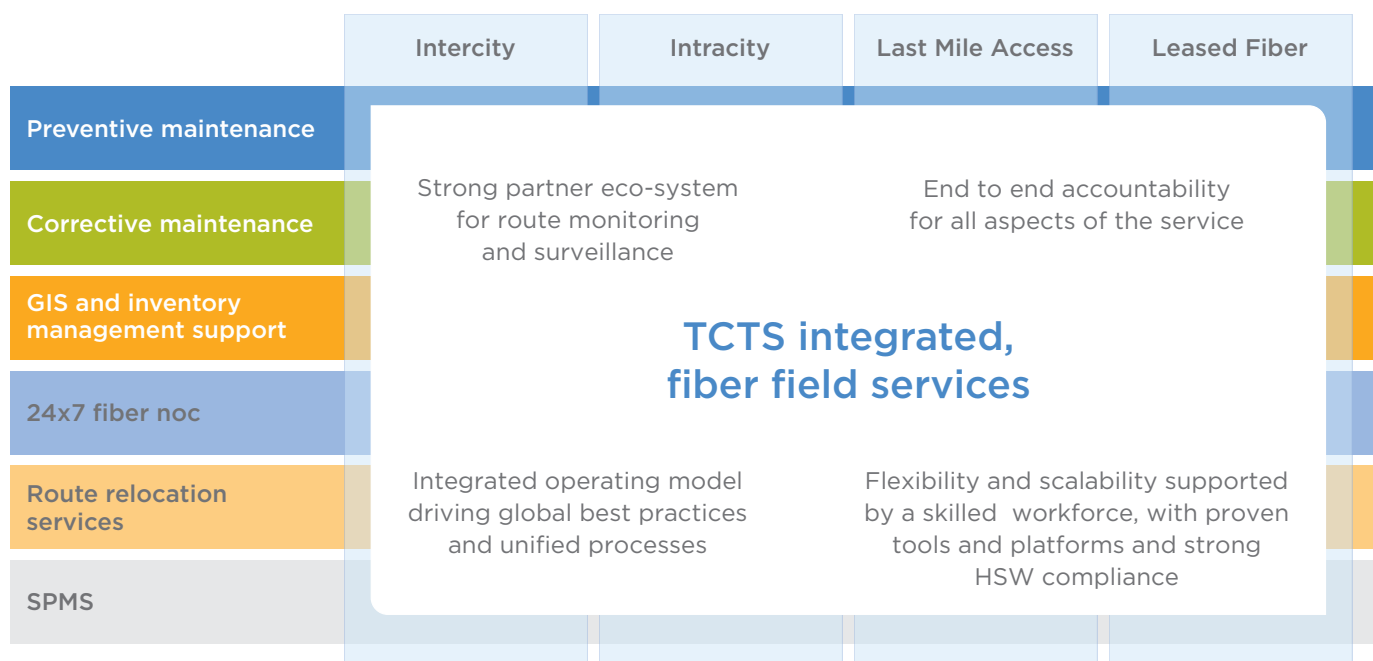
Intercity

Intracity

Last Mile Access

Leased Fiber

Preventive maintenance

Corrective maintenance

GIS and inventory management support

24x7 fiber noc

Route relocation services

SPMS

Strong partner eco-system for route monitoring and surveillance

End to end accountability for all aspects of the service

TCTS integrated, fiber field services

Integrated operating model driving global best practices and unified processes

Flexibility and scalability supported by a skilled workforce, with proven tools and platforms and strong HSW compliance